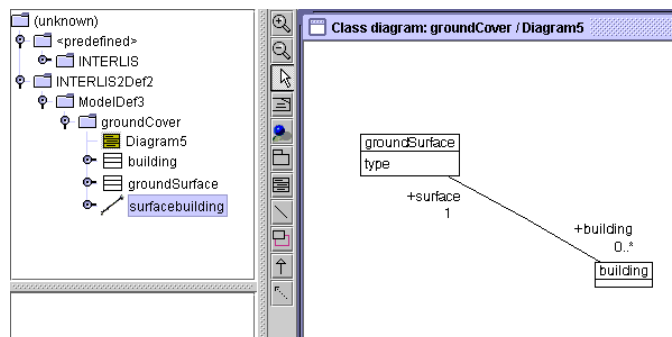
(unknown)
<predefined>
INTERLIS
INTERLIS2Def2
ModelDef3
groundCover
Diagram5
building
groundSurface
surfacebuilding

Class diagram: groundCover / Diagram5

groundSurface
type

+surface
1

+building
0..*

building